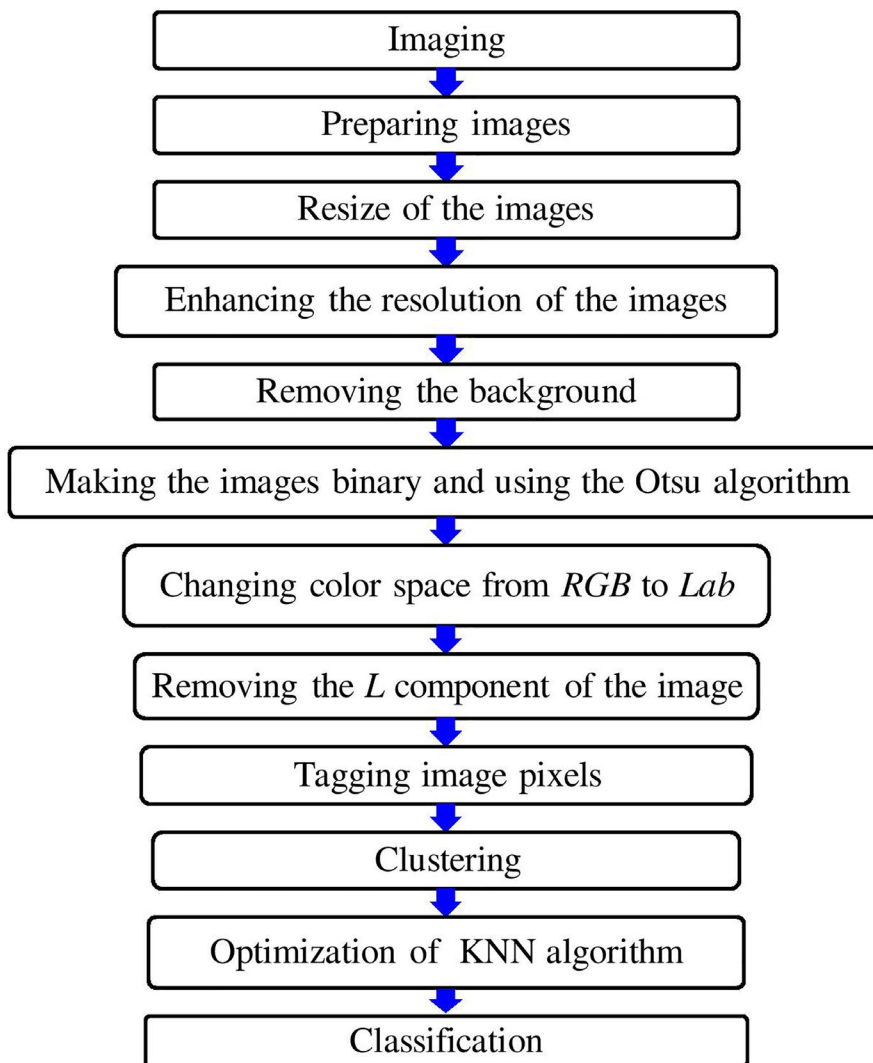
Imaging

Preparing images

Resize of the images

Enhancing the resolution of the images

Removing the background

Making the images binary and using the Otsu algorithm

Changing color space from *RGB* to *Lab*

Removing the *L* component of the image

Tagging image pixels

Clustering

Optimization of KNN algorithm

Classification